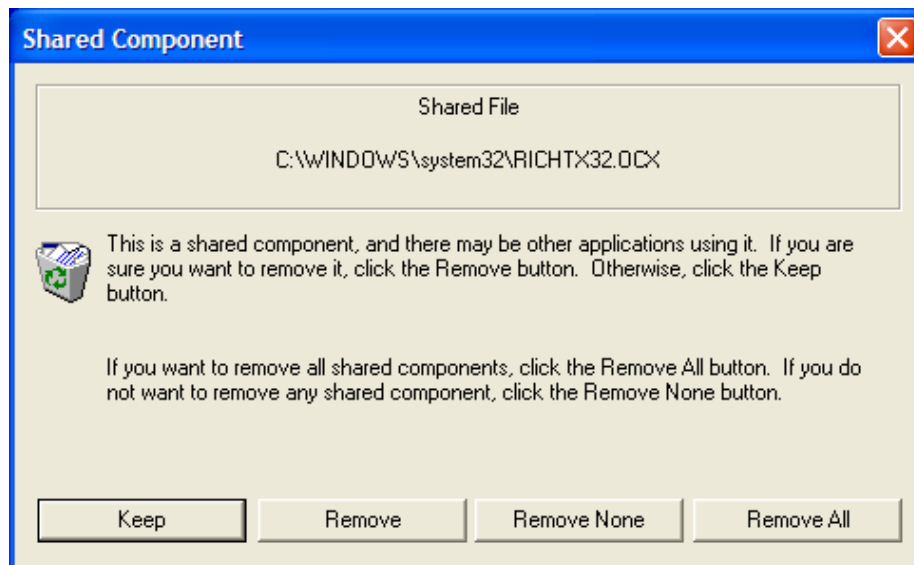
Shared Component

Shared File

C:\WINDOWS\system32\RICHTX32.OCX

This is a shared component, and there may be other applications using it. If you are sure you want to remove it, click the Remove button. Otherwise, click the Keep button.

If you want to remove all shared components, click the Remove All button. If you do not want to remove any shared component, click the Remove None button.

Keep

Remove

Remove None

Remove All